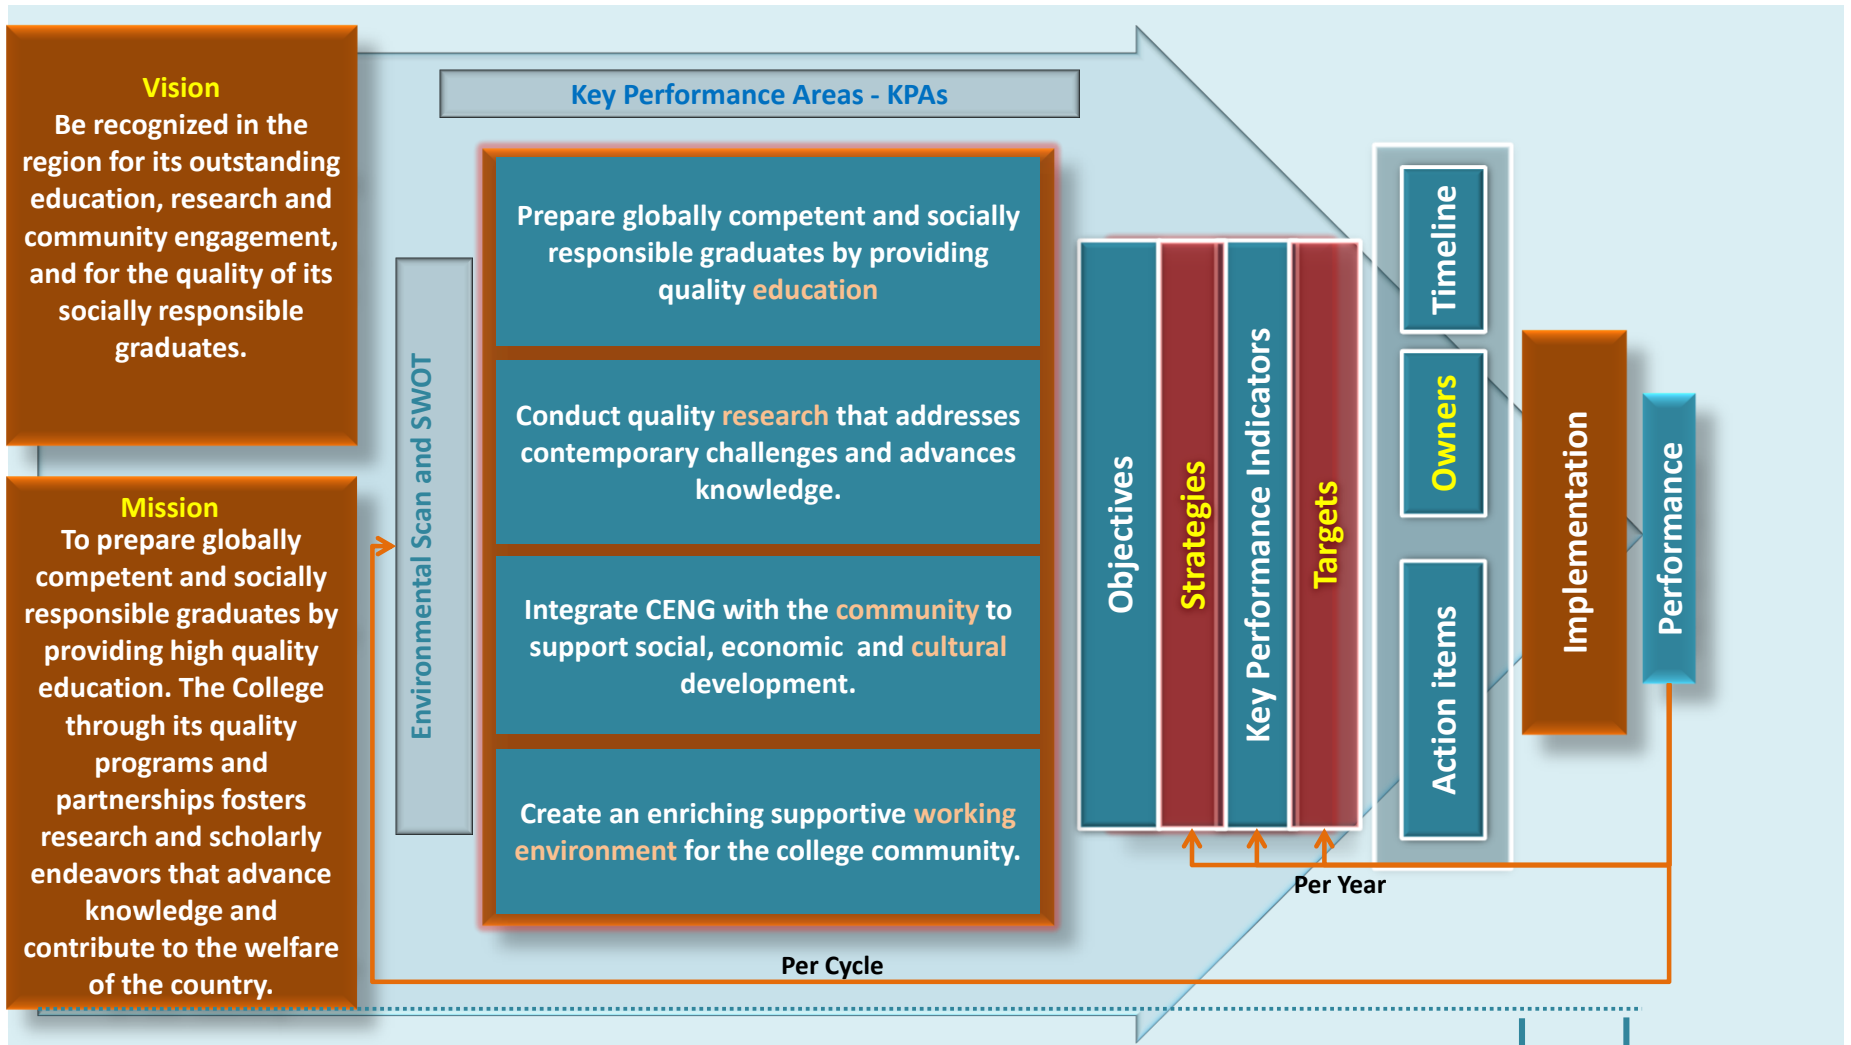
Vision
Be recognized in the region for its outstanding education, research and community engagement, and for the quality of its socially responsible graduates.

Mission
To prepare globally competent and socially responsible graduates by providing high quality education. The College through its quality programs and partnerships fosters research and scholarly endeavors that advance knowledge and contribute to the welfare of the country.

Key Performance Areas - KPAs

Environmental Scan and SWOT

Prepare globally competent and socially responsible graduates by providing quality education

Conduct quality research that addresses contemporary challenges and advances knowledge.

Integrate CENG with the community to support social, economic and cultural development.

Create an enriching supportive working environment for the college community.

Objectives

Strategies

Key Performance Indicators

Targets

Timeline

Owners

Action items

Implementation

Performance

Per Year

Per Cycle